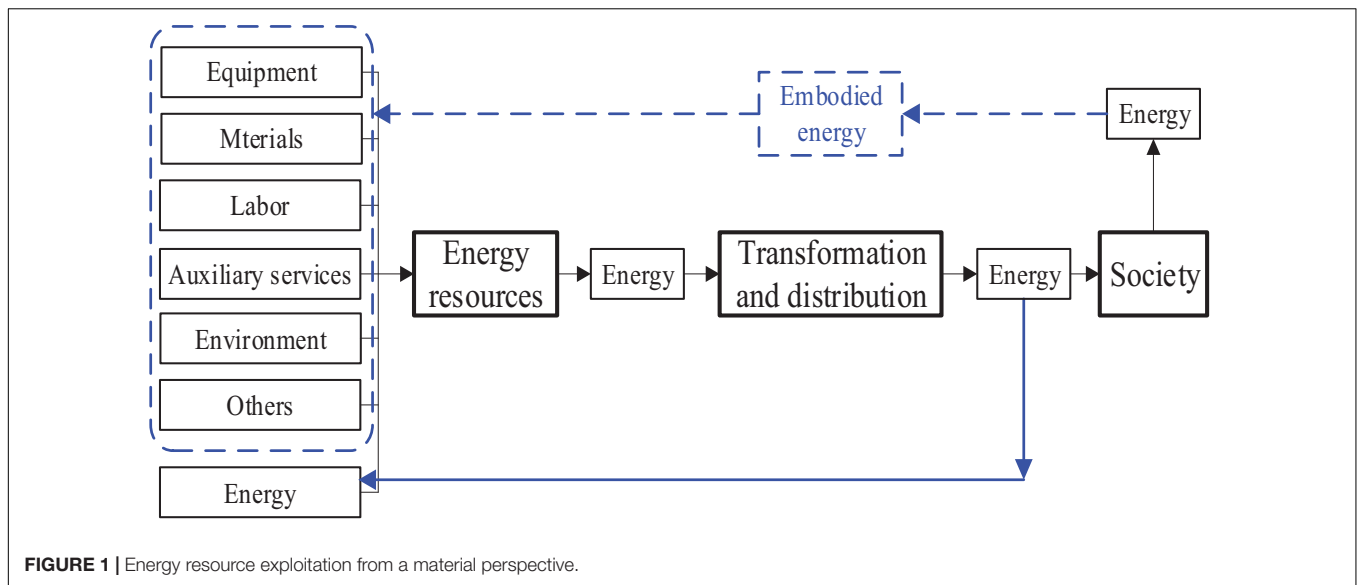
Equipment

Mterials

Labor

Auxiliary services

Environment

Others

Energy

Embodied energy

Energy

Energy resources

Energy

Transformation and distribution

Energy

Society

FIGURE 1 | Energy resource exploitation from a material perspective.